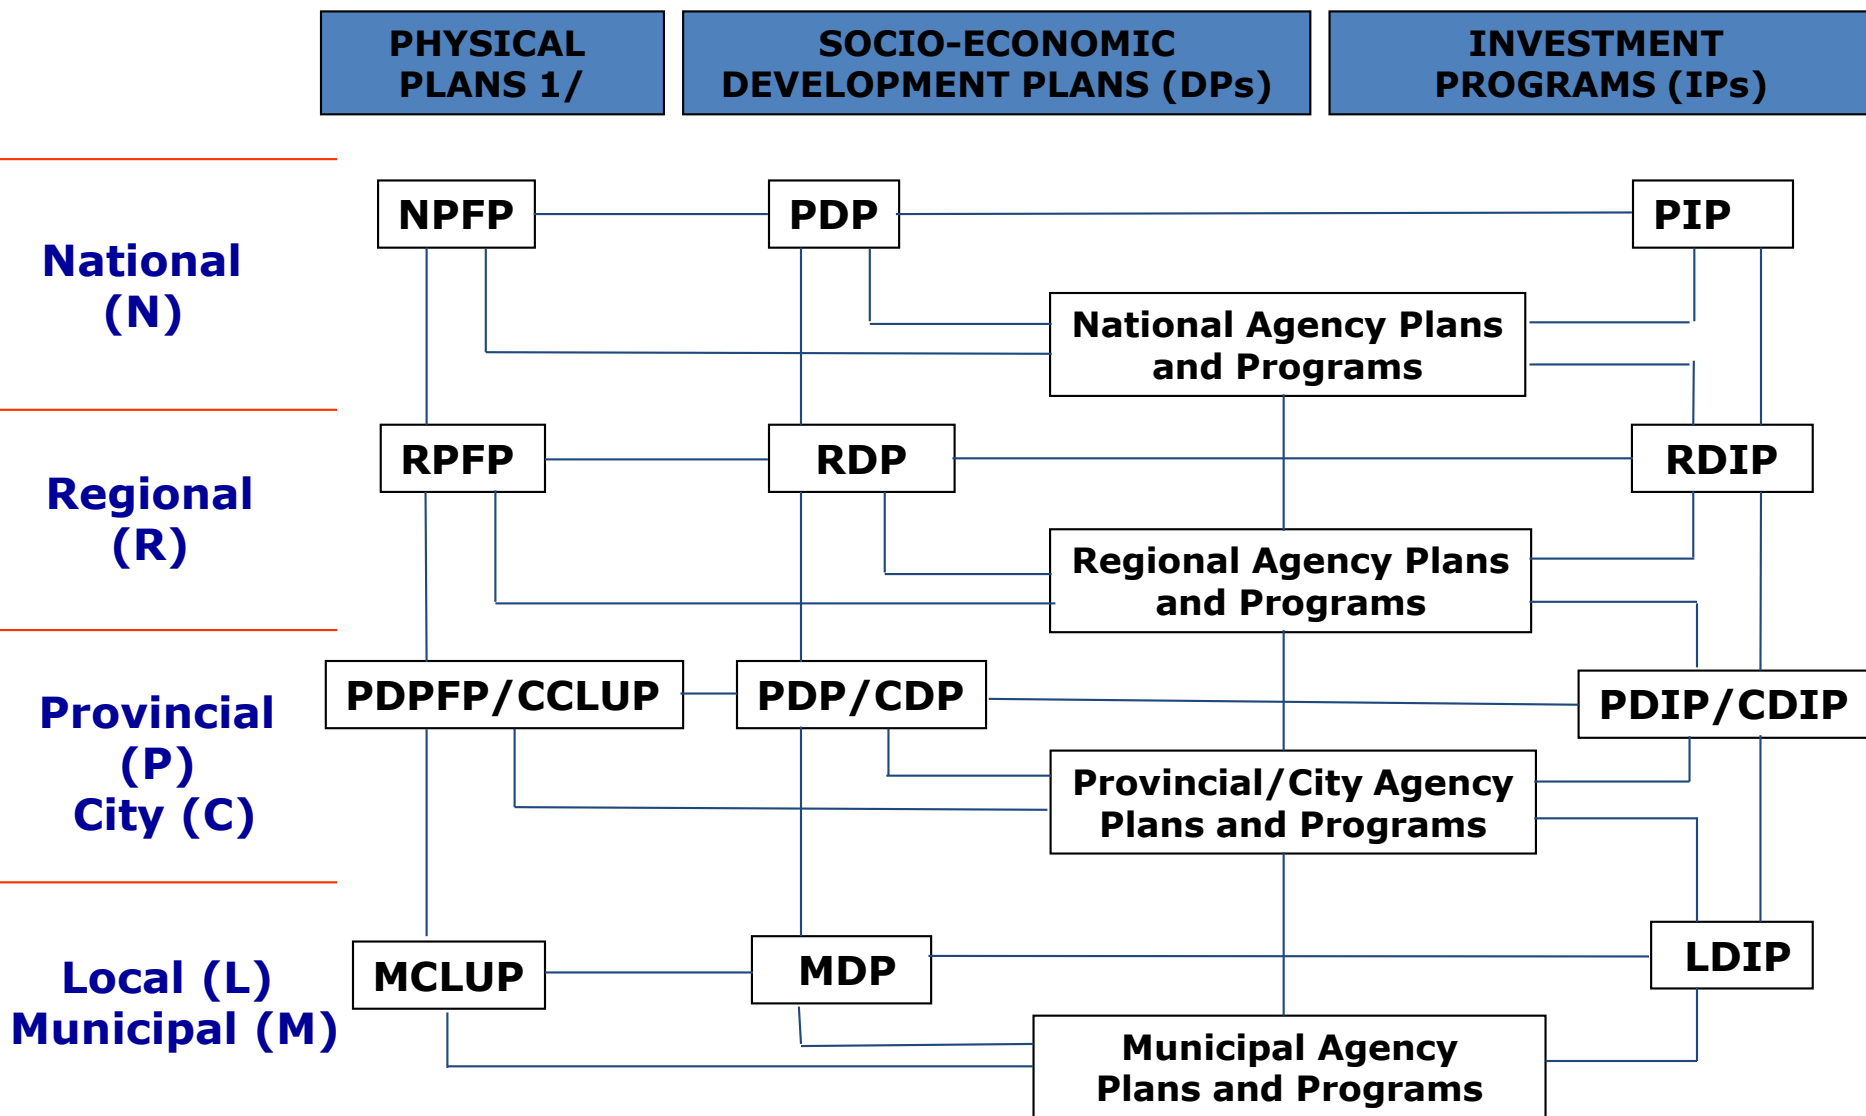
PHYSICAL PLANS 1/

SOCIO-ECONOMIC DEVELOPMENT PLANS (DPs)

INVESTMENT PROGRAMS (IPs)

National (N)

NPFP

PDP

PIP

National Agency Plans and Programs

Regional (R)

RPFP

RDP

RDIP

Regional Agency Plans and Programs

Provincial (P) City (C)

PDPFP/CCLUP

PDP/CDP

PDIP/CDIP

Provincial/City Agency Plans and Programs

Local (L) Municipal (M)

MCLUP

MDP

LDIP

Municipal Agency Plans and Programs